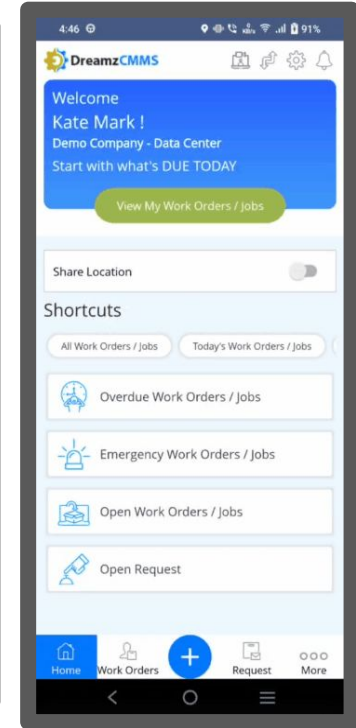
4:46 91%

DreamzCMMS

Welcome
Kate Mark !
Demo Company - Data Center
Start with what's DUE TODAY

View My Work Orders / Jobs

Share Location

Shortcuts

All Work Orders / Jobs
Today's Work Orders / Jobs

Overdue Work Orders / Jobs

Emergency Work Orders / Jobs

Open Work Orders / Jobs

Open Request

Home
Work Orders
Request
More